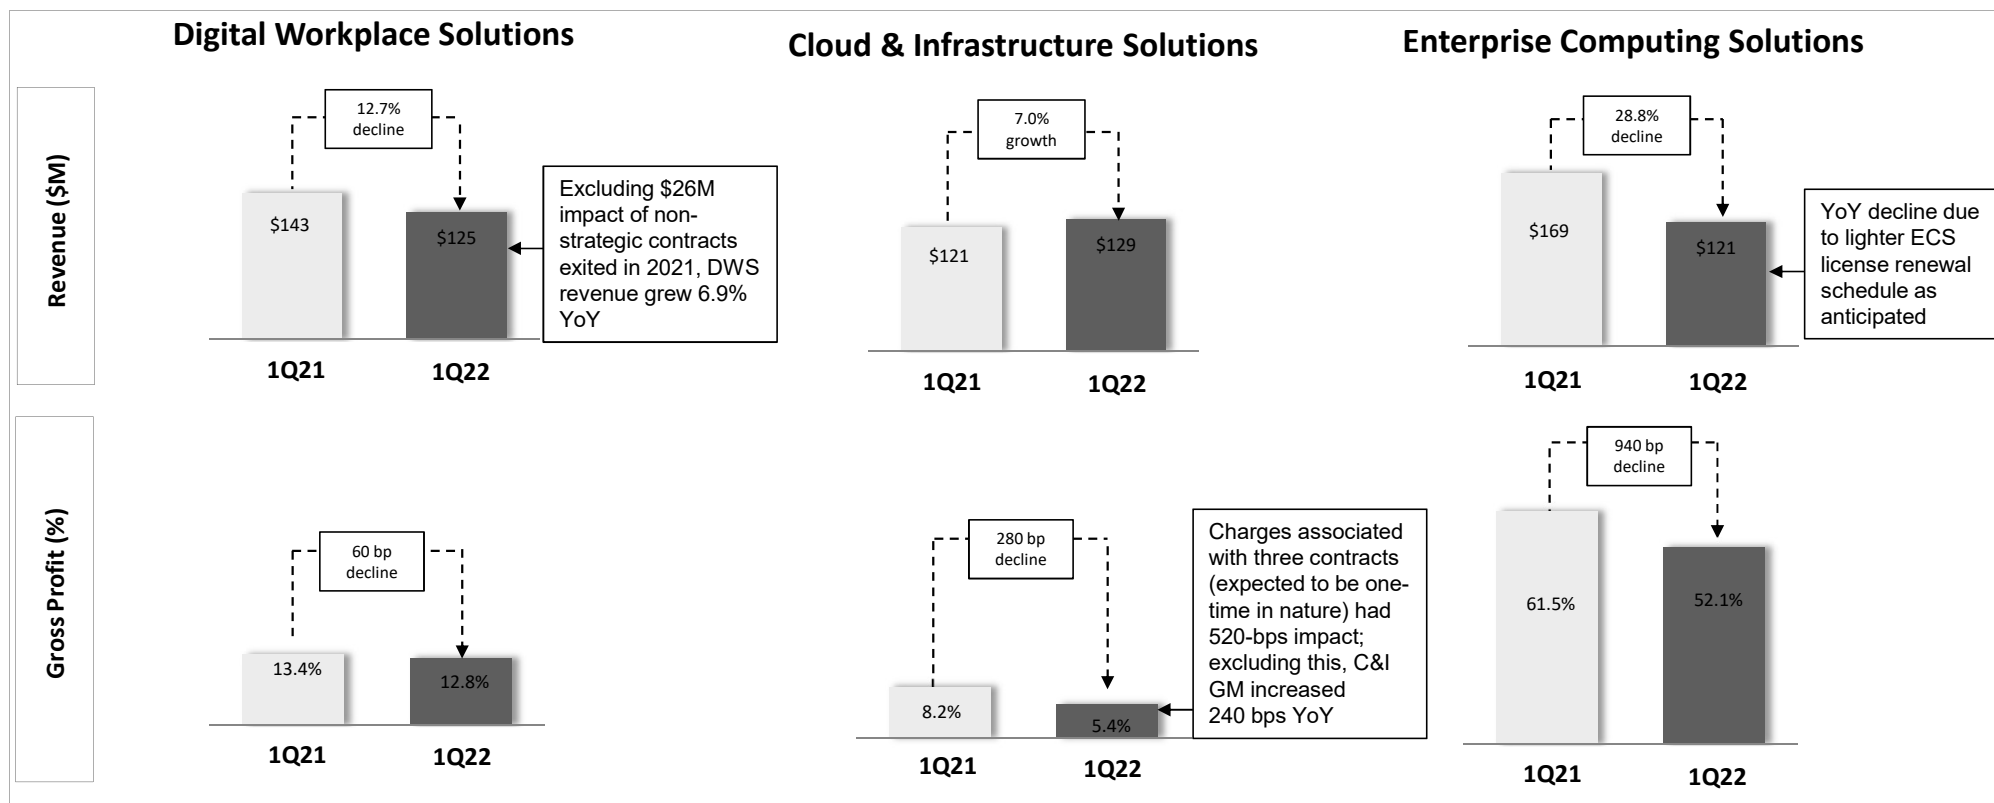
Digital Workplace Solutions

Cloud & Infrastructure Solutions

Enterprise Computing Solutions

Revenue ($M)

12.7% decline

$143

$125

Excluding $26M impact of non-strategic contracts exited in 2021, DWS revenue grew 6.9% YoY

1Q21

1Q22

7.0% growth

$121

$129

1Q21

1Q22

28.8% decline

$169

$121

YoY decline due to lighter ECS license renewal schedule as anticipated

1Q21

1Q22

Gross Profit (%)

60 bp decline

13.4%

12.8%

1Q21

1Q22

280 bp decline

8.2%

5.4%

Charges associated with three contracts (expected to be one-time in nature) had 520-bps impact; excluding this, C&I GM increased 240 bps YoY

1Q21

1Q22

940 bp decline

61.5%

52.1%

1Q21

1Q22